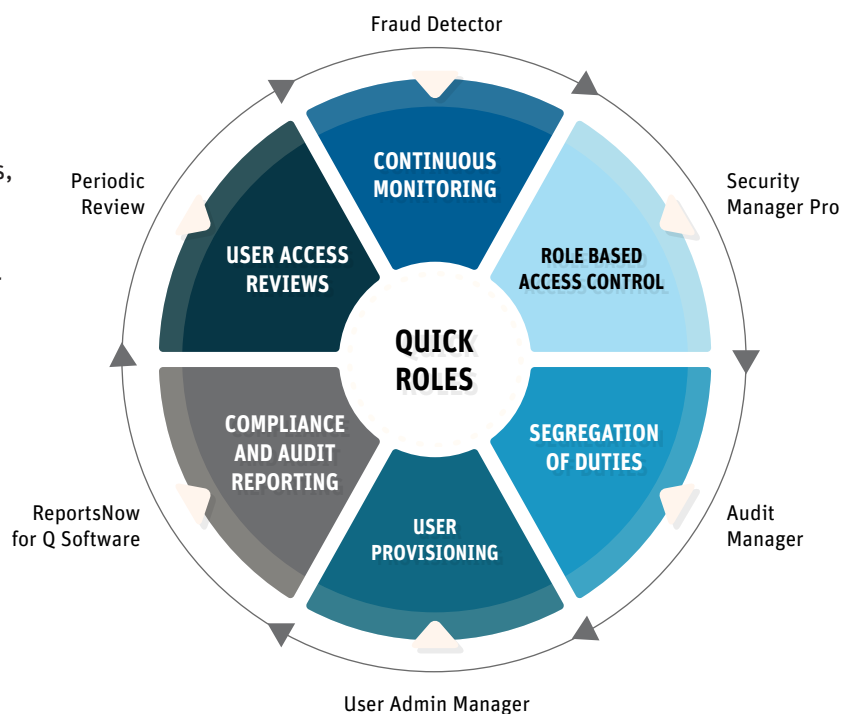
Fraud Detector

CONTINUOUS MONITORING

Security Manager Pro

ROLE BASED ACCESS CONTROL

Periodic Review

USER ACCESS REVIEWS

QUICK ROLES

SEGREGATION OF DUTIES

Audit Manager

COMPLIANCE AND AUDIT REPORTING

ReportsNow for Q Software

USER PROVISIONING

User Admin Manager